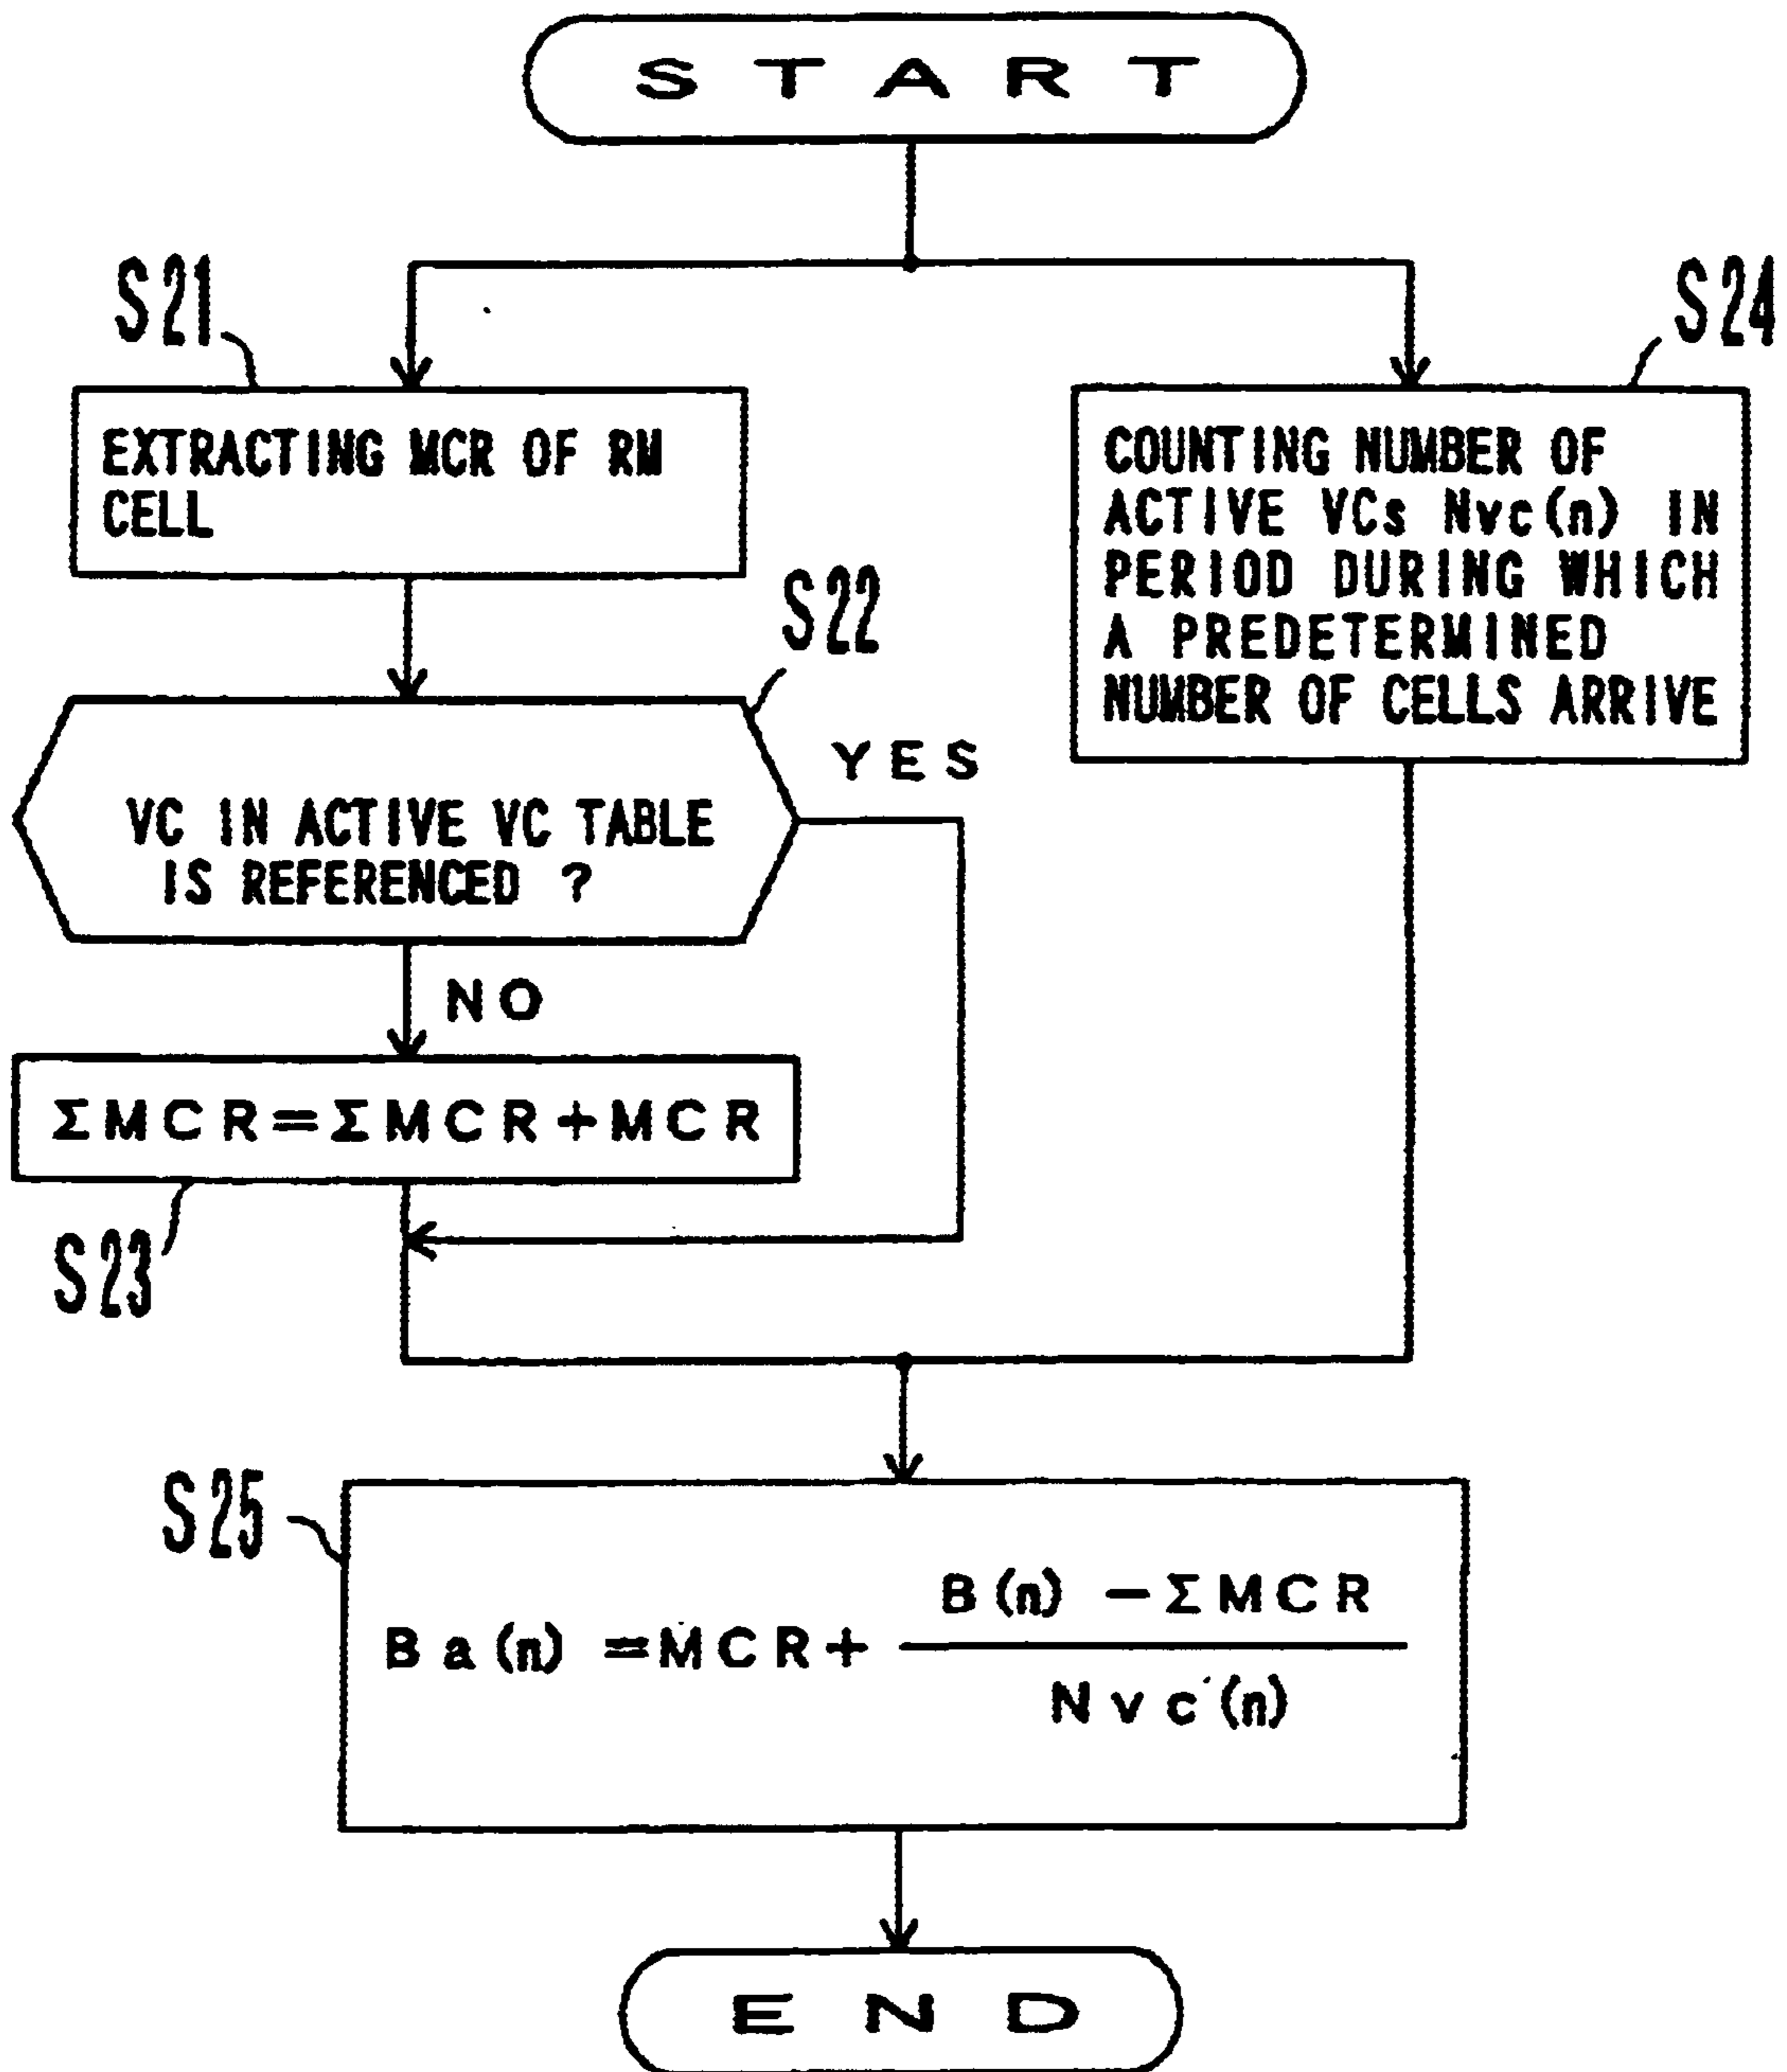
START

S21

EXTRACTING MCR OF RM CELL

S24

COUNTING NUMBER OF ACTIVE VCs Nvc(n) IN PERIOD DURING WHICH A PREDETERMINED NUMBER OF CELLS ARRIVE

S22

VC IN ACTIVE VC TABLE IS REFERENCED ?

YES

NO

$\Sigma MCR = \Sigma MCR + MCR$

S23

S25

$Ba(n) = MCR + \frac{B(n) - \Sigma MCR}{Nvc'(n)}$

END